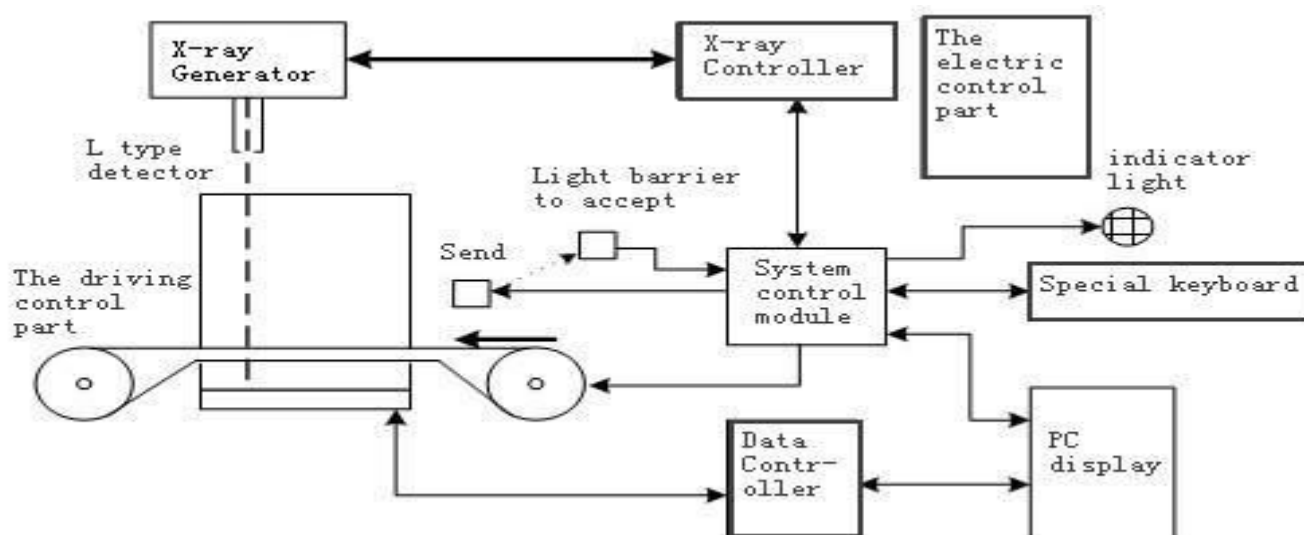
X-ray Generator

X-ray Controller

The electric control part

L type detector

Light barrier to accept

indicator light

Send

The driving control part

System control module

Special keyboard

Data Contr-oller

PC display